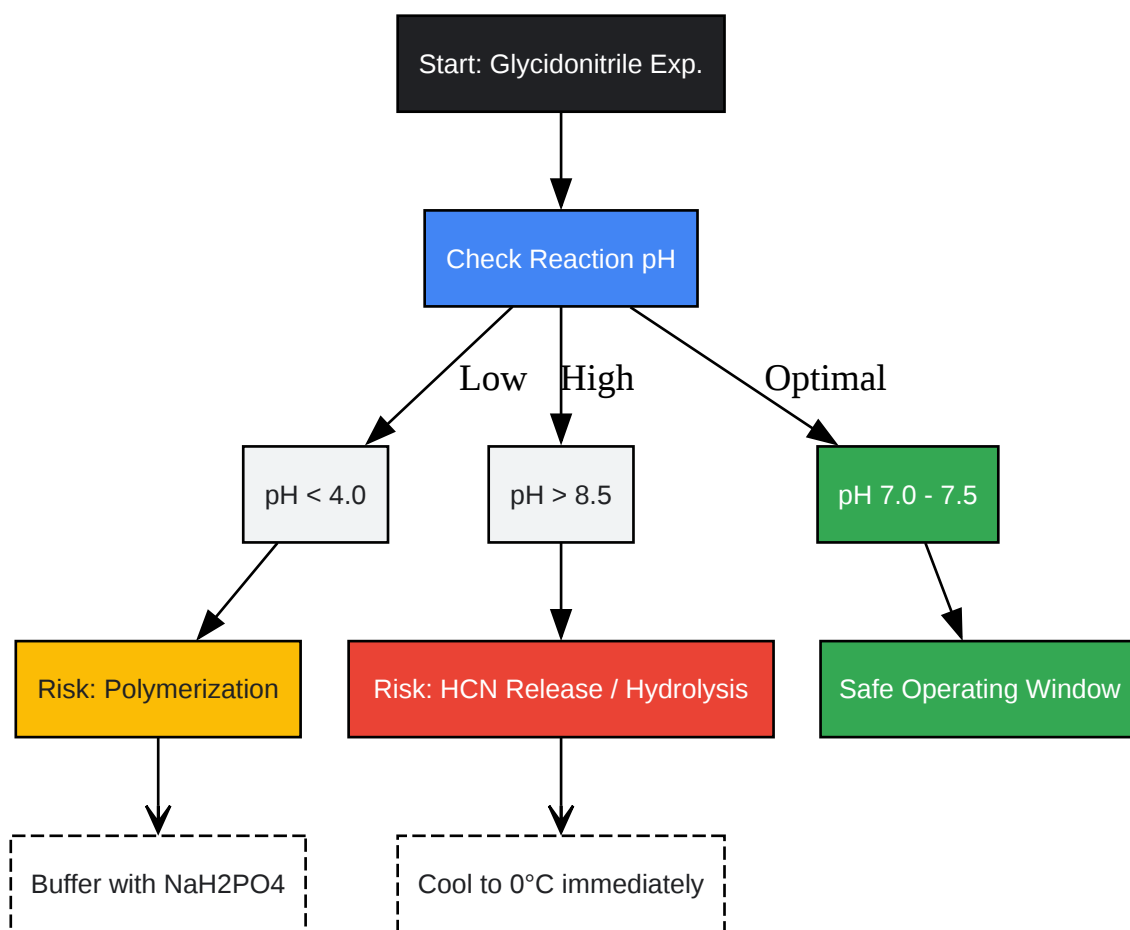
Start: Glycidonitrile Exp.

Check Reaction pH

Low

High

Optimal

pH < 4.0

pH > 8.5

pH 7.0 - 7.5

Risk: Polymerization

Risk: HCN Release / Hydrolysis

Safe Operating Window

Buffer with NaH2PO4

Cool to 0°C immediately